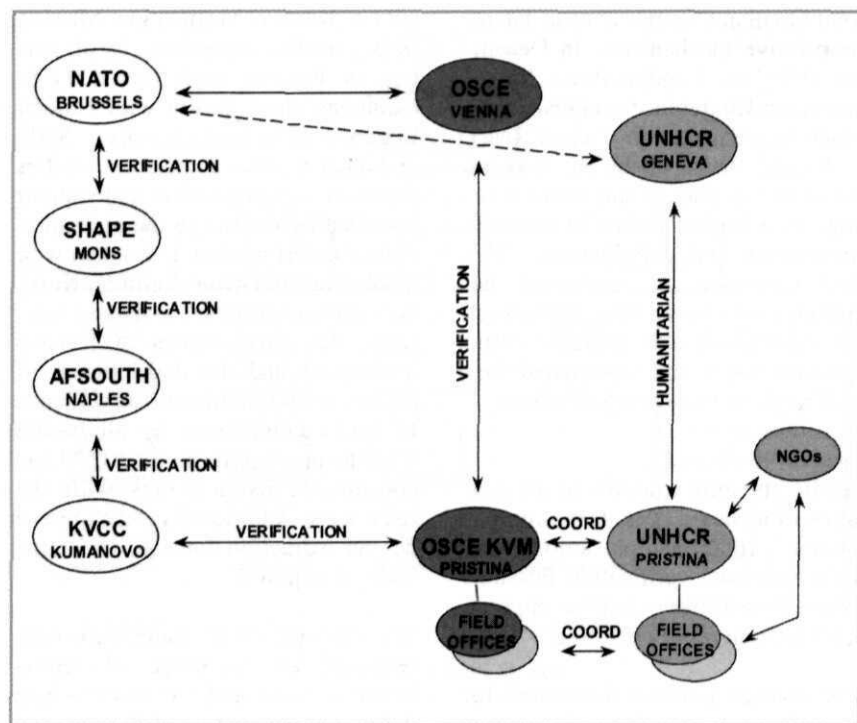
NATO
BRUSSELS

OSCE
VIENNA

UNHCR
GENEVA

VERIFICATION

SHAPE
MONS

VERIFICATION

AFSOUTH
NAPLES

VERIFICATION

KVCC
KUMANOVO

VERIFICATION

HUMANITARIAN

NGOs

VERIFICATION

OSCE KVM
PRISTINA

COORD

UNHCR
PRISTINA

FIELD
OFFICES

COORD

FIELD
OFFICES